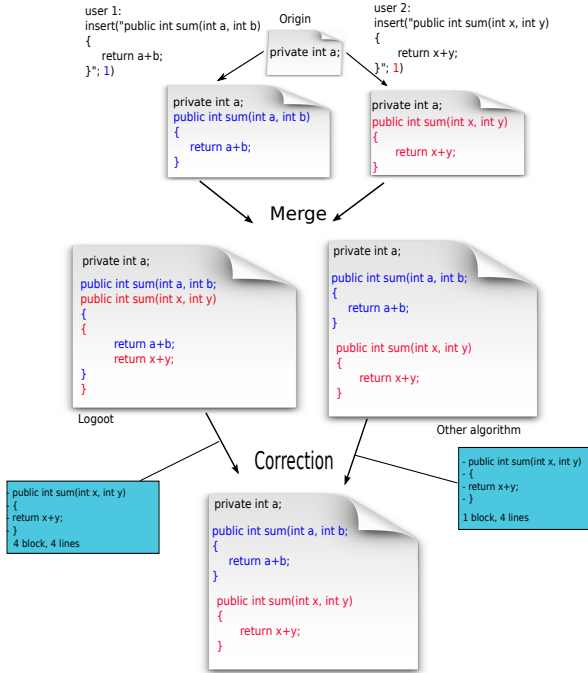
user 1:
insert("public int sum(int a, int b)
{
return a+b;
}", 1)

Origin

private int a;

user 2:
insert("public int sum(int x, int y)
{
return x+y;
}", 1)

private int a;
public int sum(int a, int b)
{
return a+b;
}

private int a;
public int sum(int x, int y)
{
return x+y;
}

Merge

private int a;

public int sum(int a, int b;
public int sum(int x, int y)
{
{
return a+b;
return x+y;
}
}

Logoot

private int a;

public int sum(int a, int b;
{
return a+b;
}

public int sum(int x, int y)
{
return x+y;
}

Other algorithm

Correction

- public int sum(int x, int y)
- {
- return x+y;
- }
4 block, 4 lines

- public int sum(int x, int y)
- {
- return x+y;
- }
1 block, 4 lines

private int a;

public int sum(int a, int b;
{
return a+b;
}

public int sum(int x, int y)
{
return x+y;
}